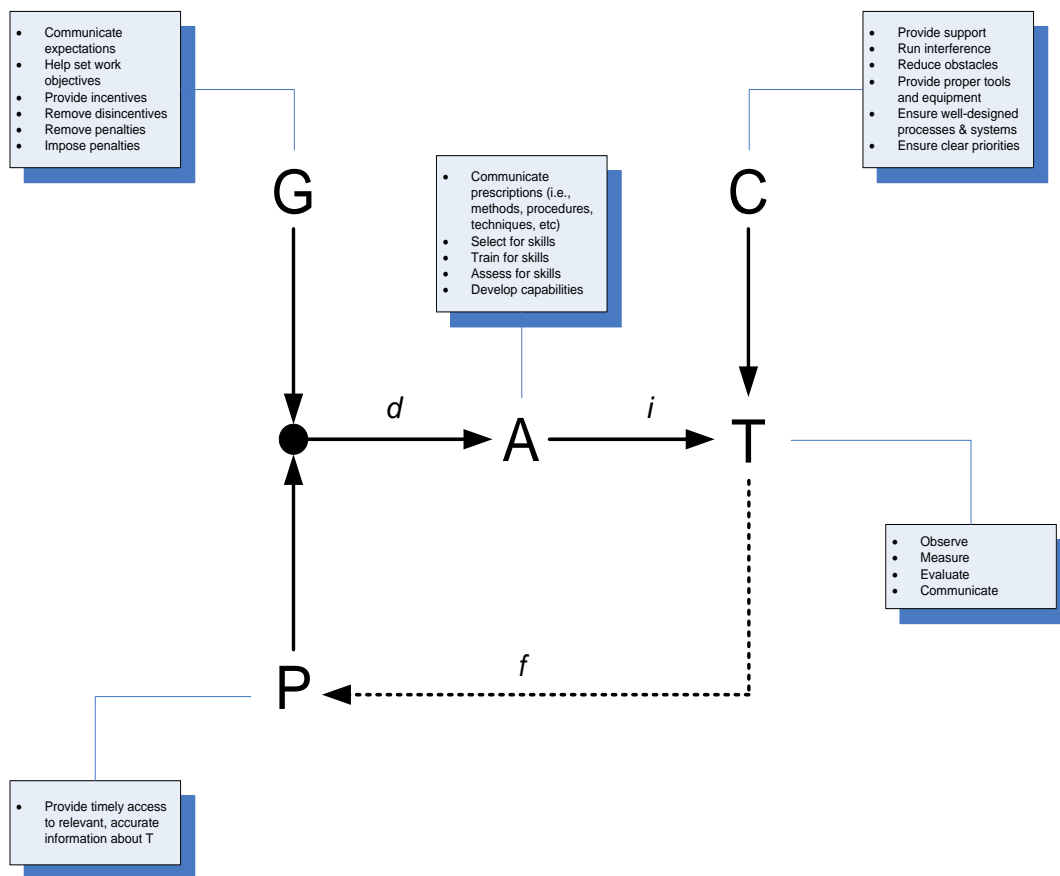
- Communicate expectations
- Help set work objectives
- Provide incentives
- Remove disincentives
- Remove penalties
- Impose penalties

- Provide support
- Run interference
- Reduce obstacles
- Provide proper tools and equipment
- Ensure well-designed processes & systems
- Ensure clear priorities

G

- Communicate prescriptions (i.e., methods, procedures, techniques, etc)
- Select for skills
- Train for skills
- Assess for skills
- Develop capabilities

C

d

A

i

T

- Observe
- Measure
- Evaluate
- Communicate

f

P

- Provide timely access to relevant, accurate information about T